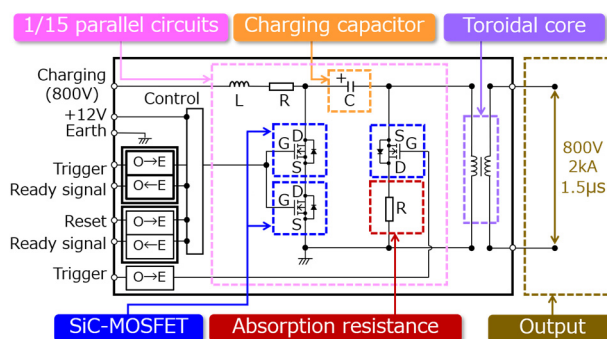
1/15 parallel circuits
Charging capacitor
Toroidal core

Charging (800V)
+12V
Earth
Control
Trigger
Ready signal
Reset
Ready signal
Trigger

O→E
O←E
O→E
O←E
O→E

L
R
+
C
G
D
S
G
D
S
S
G
D
R

800V
2kA
1.5μs

SiC-MOSFET
Absorption resistance
Output